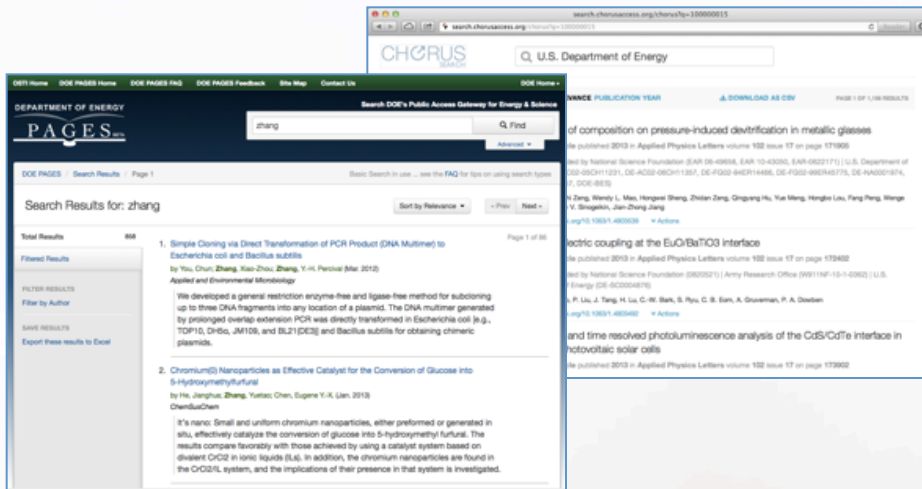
search.chorusaccess.org/chorus?p=100000015

search.chorusaccess.org/chorus?p=100000015

CHORUS SEARCH

U.S. Department of Energy

RELEVANCE PUBLICATION YEAR

DOWNLOAD AS CSV

PAGE 1 OF 1,156 RESULTS

of composition on pressure-induced devitrification in metallic glasses

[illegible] published 2013 in Applied Physics Letters volume 102 issue 17 on page 171905

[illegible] by National Science Foundation (EAR 06-49658, EAR 10-43050, EAR-0622171) | U.S. Department of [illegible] DE-FG02-05CH11231, DE-AC02-06CH11357, DE-FG02-94ER14466, DE-FG02-99ER45775, DE-NA0001974, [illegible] (DOE-BES)

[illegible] Zeng, Wendy L. Mao, Hongwei Sheng, Zhidan Zeng, Qingyang Hu, Yue Meng, Hongbo Lou, Fang Peng, Wenge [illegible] V. Sinogeikin, Jian-Zhong Jiang

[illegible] org/10.1063/1.4803539 Actions

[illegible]ectric coupling at the EuO/BaTiO3 interface

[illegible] published 2013 in Applied Physics Letters volume 102 issue 17 on page 172402

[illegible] by National Science Foundation (0820521) | Army Research Office (W911NF-10-1-0362) | U.S. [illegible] (DE-SC0004876)

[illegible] P. Liu, J. Tang, H. Lu, C.-W. Bark, S. Ryu, C. B. Eom, A. Gruverman, P. A. Dowben

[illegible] org/10.1063/1.4803490 Actions

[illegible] and time resolved photoluminescence analysis of the CdS/CdTe interface in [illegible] photovoltaic solar cells

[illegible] published 2013 in Applied Physics Letters volume 102 issue 17 on page 173902

OSTI Home DOE PAGES Home DOE PAGES FAQ DOE PAGES Feedback Site Map Contact Us DOE Home

DEPARTMENT OF ENERGY PAGES BETA

Search DOE's Public Access Gateway for Energy & Science

zhang

Find

Advanced

DOE PAGES / Search Results / Page 1

Basic Search in use ... see the FAQ for tips on using search types

Search Results for: zhang

Sort by Relevance

« Prev Next »

Total Results 858

Filtered Results

FILTER RESULTS
Filter by Author

SAVE RESULTS
Export these results to Excel

Page 1 of 86

1. Simple Cloning via Direct Transformation of PCR Product (DNA Multimer) to Escherichia coli and Bacillus subtilis
by You, Chun; Zhang, Xiao-Zhou; Zhang, Y.-H. Percival (Mar. 2012)
Applied and Environmental Microbiology
We developed a general restriction enzyme-free and ligase-free method for subcloning up to three DNA fragments into any location of a plasmid. The DNA multimer generated by prolonged overlap extension PCR was directly transformed in Escherichia coli (e.g., TOP10, DH5α, JM109, and BL21(DE3)) and Bacillus subtilis for obtaining chimeric plasmids.

2. Chromium(0) Nanoparticles as Effective Catalyst for the Conversion of Glucose into 5-Hydroxymethylfurfural
by He, Jianghua; Zhang, Yuetao; Chen, Eugene Y.-X. (Jan. 2013)
ChemSusChem
It's nano: Small and uniform chromium nanoparticles, either preformed or generated in situ, effectively catalyze the conversion of glucose into 5-hydroxymethyl furfural. The results compare favorably with those achieved by using a catalyst system based on divalent CrCl2 in ionic liquids (ILs). In addition, the chromium nanoparticles are found in the CrCl2/IL system, and the implications of their presence in that system is investigated.